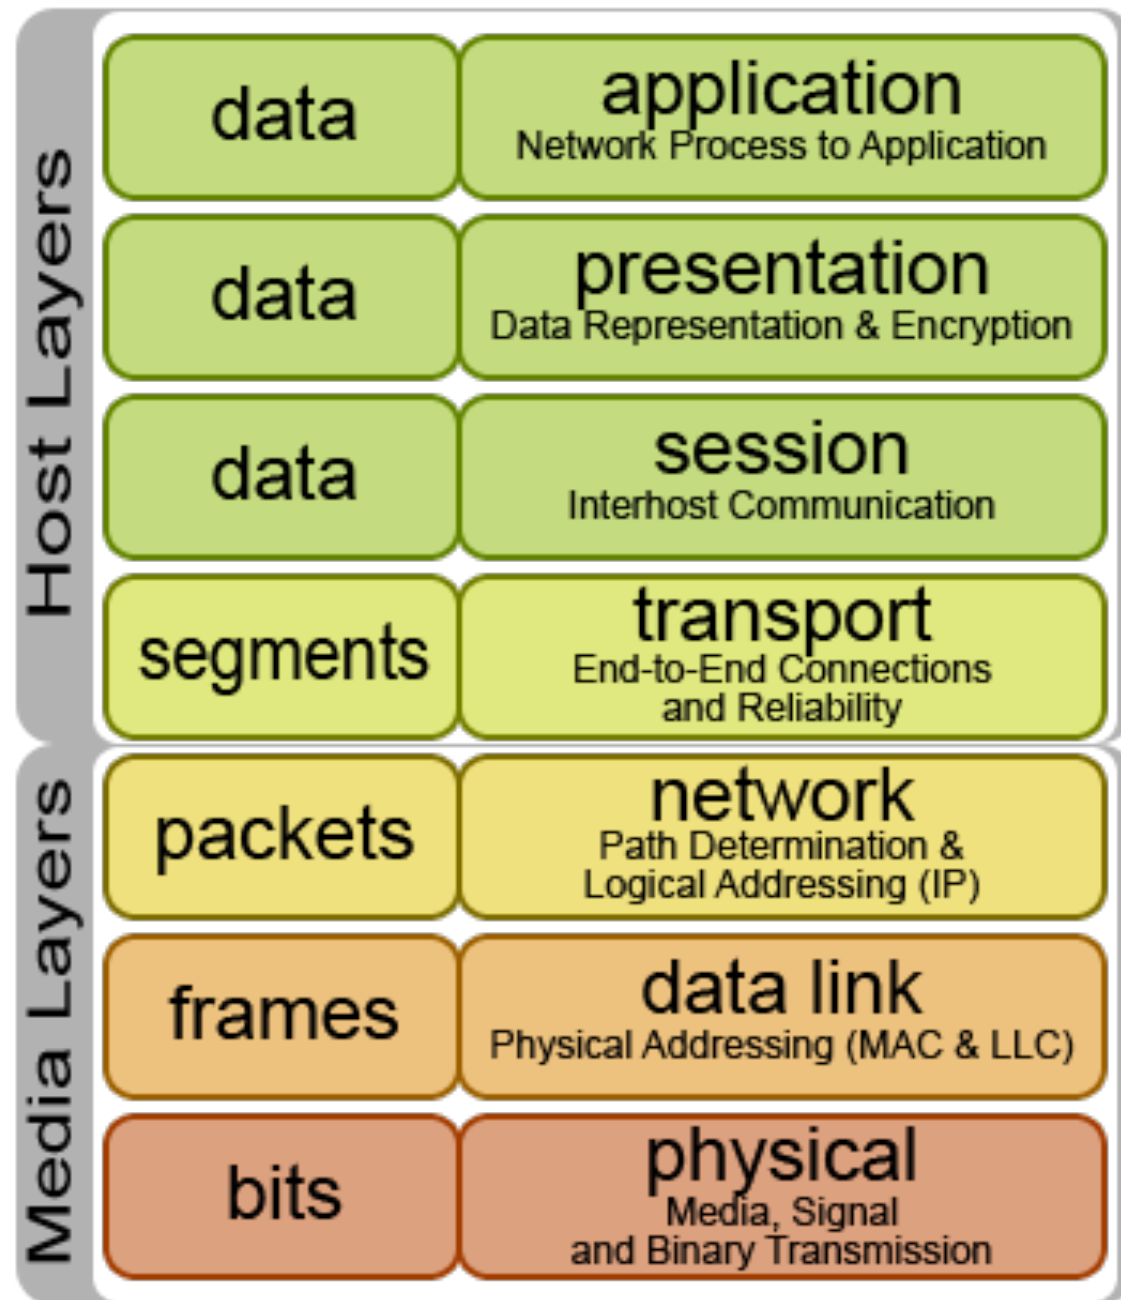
Host Layers

| | |
|---|---|
| data | application Network Process to Application |
| data | presentation Data Representation & Encryption |
| data | session Interhost Communication |
| segments | transport End-to-End Connections and Reliability |

Media Layers

| | |
|---|---|
| packets | network Path Determination & Logical Addressing (IP) |
| frames | data link Physical Addressing (MAC & LLC) |
| bits | physical Media, Signal and Binary Transmission |